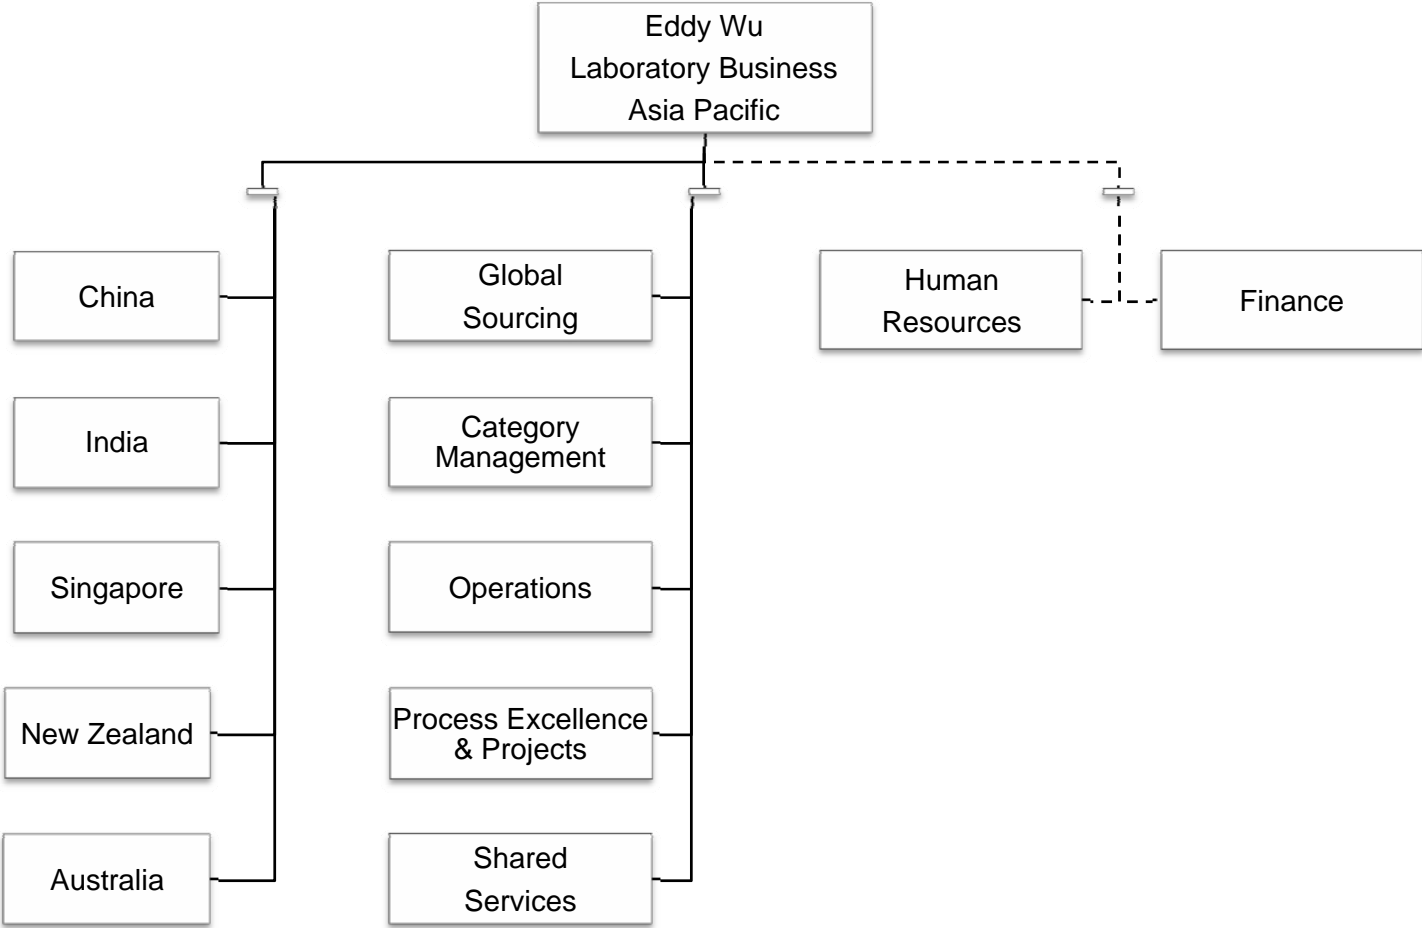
Eddy Wu
Laboratory Business
Asia Pacific

China

India

Singapore

New Zealand

Australia

Global Sourcing

Category Management

Operations

Process Excellence & Projects

Shared Services

Human Resources

Finance